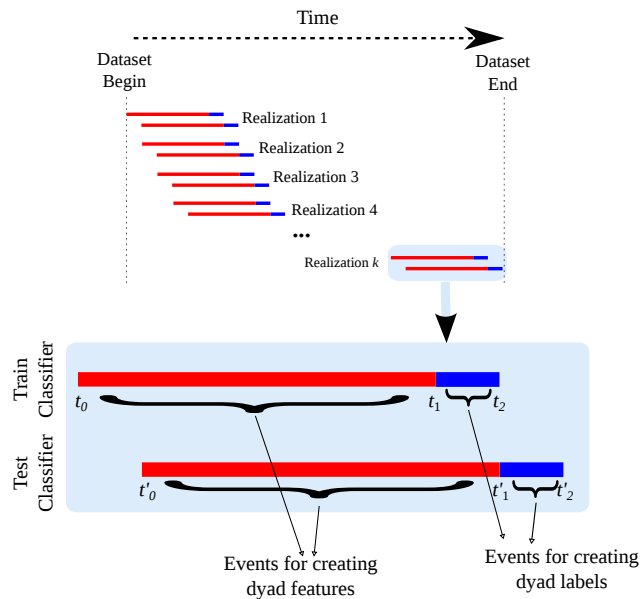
Time

Dataset Begin

Dataset End

Realization 1

Realization 2

Realization 3

Realization 4

...

Realization $k$

Train Classifier

$t_0$

$t_1$

$t_2$

Test Classifier

$t'_0$

$t'_1$

$t'_2$

Events for creating dyad features

Events for creating dyad labels